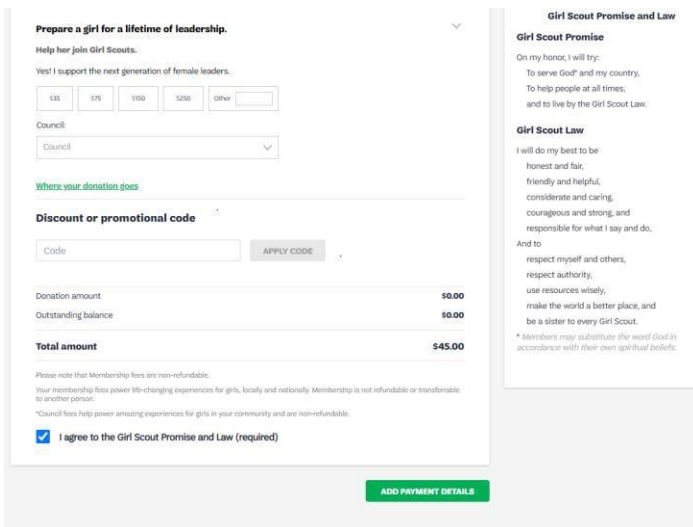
Prepare a girl for a lifetime of leadership.

Help her join Girl Scouts.

Yes! I support the next generation of female leaders.

$35 | $75 | $150 | $250 | Other

Council:

Council

Where your donation goes

Discount or promotional code

Code

APPLY CODE

| | |
|---|---|
| Donation amount | $0.00 |
| Outstanding balance | $0.00 |
| Total amount | $45.00 |

Please note that Membership fees are non-refundable.

Your membership fees power life-changing experiences for girls, locally and nationally. Membership is not refundable or transferable to another person.

*Council fees help power amazing experiences for girls in your community and are non-refundable.

I agree to the Girl Scout Promise and Law (required)

ADD PAYMENT DETAILS

Girl Scout Promise and Law

Girl Scout Promise

On my honor, I will try:
To serve God* and my country,
To help people at all times,
and to live by the Girl Scout Law.

Girl Scout Law

I will do my best to be
honest and fair,
friendly and helpful,
considerate and caring,
courageous and strong, and
responsible for what I say and do,
And to
respect myself and others,
respect authority,
use resources wisely,
make the world a better place, and
be a sister to every Girl Scout.

* Members may substitute the word God in accordance with their own spiritual beliefs.